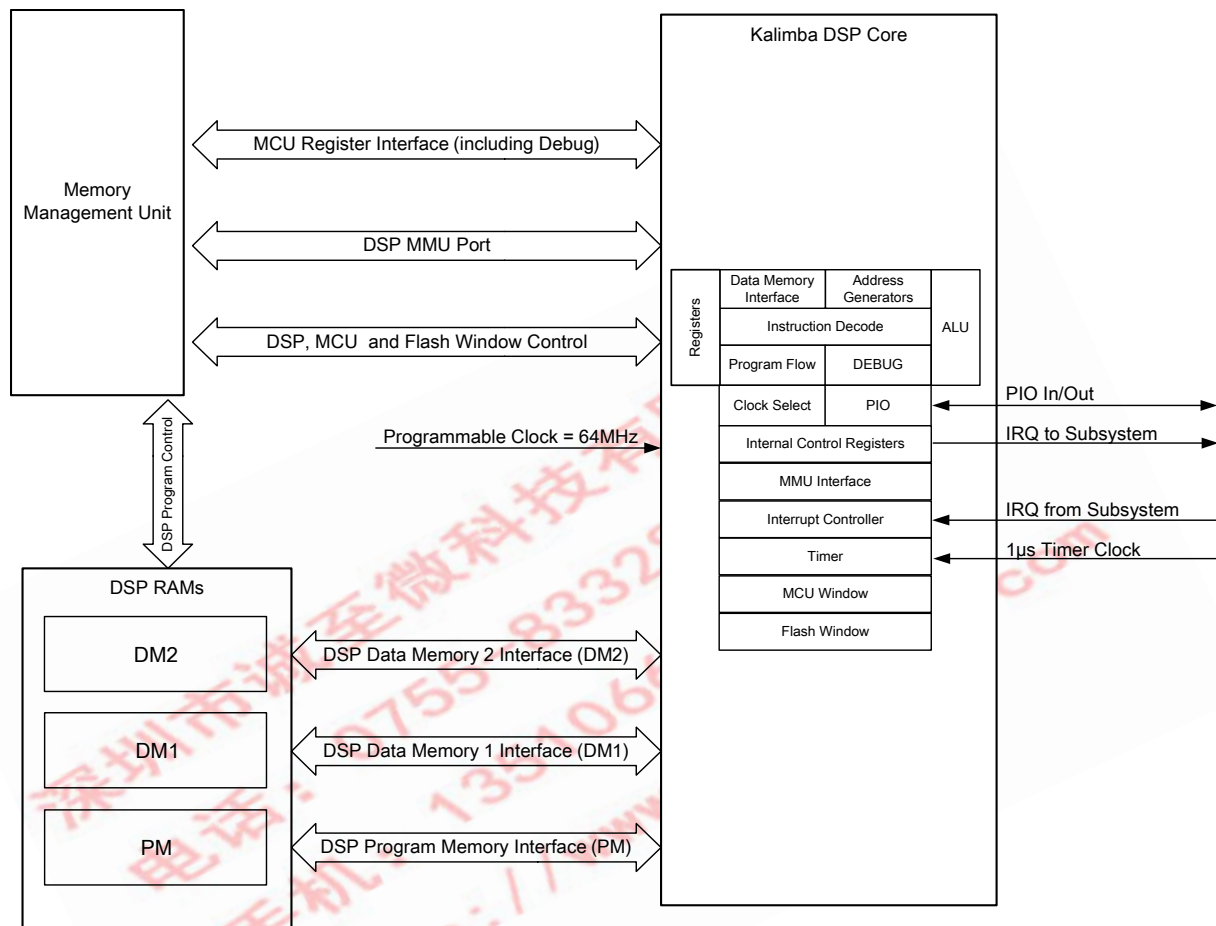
Kalimba DSP Core

Memory Management Unit

MCU Register Interface (including Debug)

DSP MMU Port

DSP, MCU and Flash Window Control

Registers

Data Memory Interface

Address Generators

ALU

Instruction Decode

Program Flow

DEBUG

Clock Select

PIO

PIO In/Out

Programmable Clock = 64MHz

Internal Control Registers

IRQ to Subsystem

MMU Interface

Interrupt Controller

IRQ from Subsystem

Timer

1µs Timer Clock

MCU Window

Flash Window

DSP Program Control

DSP RAMs

DM2

DSP Data Memory 2 Interface (DM2)

DM1

DSP Data Memory 1 Interface (DM1)

PM

DSP Program Memory Interface (PM)

深圳市诚至微科技有 电话：0755 8332 手机：135106 .com